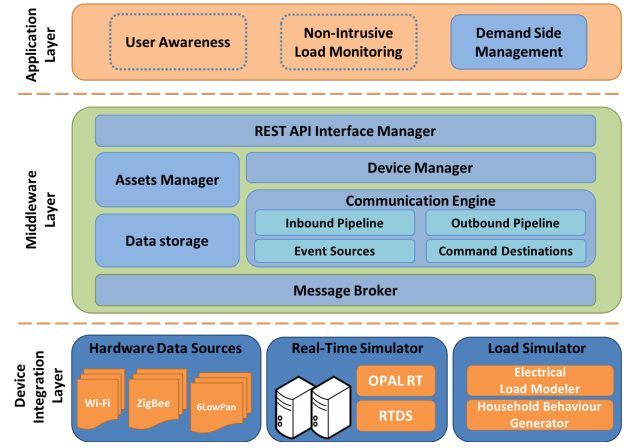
Application Layer

User Awareness

Non-Intrusive Load Monitoring

Demand Side Management

Middleware Layer

REST API Interface Manager

Assets Manager

Device Manager

Communication Engine

Inbound Pipeline

Outbound Pipeline

Data storage

Event Sources

Command Destinations

Message Broker

Device Integration Layer

Hardware Data Sources

Wi-Fi

ZigBee

6LowPan

Real-Time Simulator

OPAL RT

RTDS

Load Simulator

Electrical Load Modeler

Household Behaviour Generator